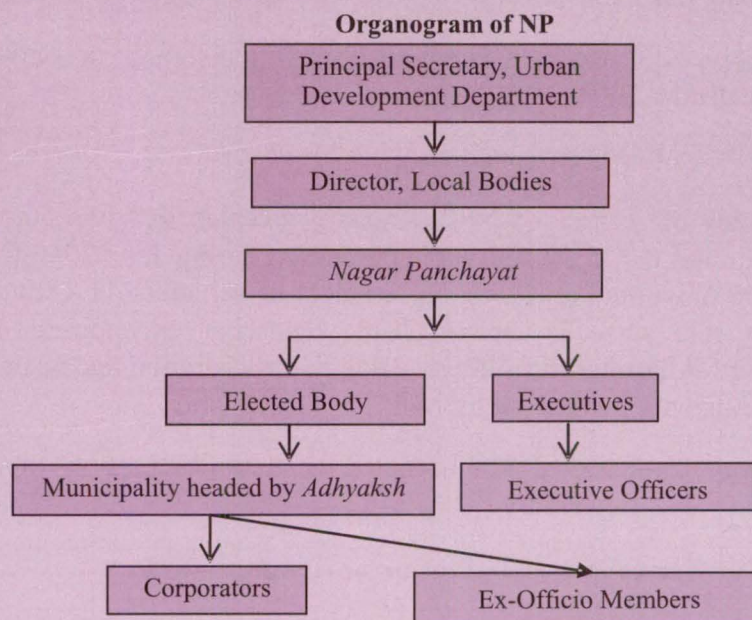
Organogram of NP

Principal Secretary, Urban Development Department

Director, Local Bodies

Nagar Panchayat

Elected Body

Executives

Municipality headed by Adhyaksh

Executive Officers

Corporators

Ex-Officio Members